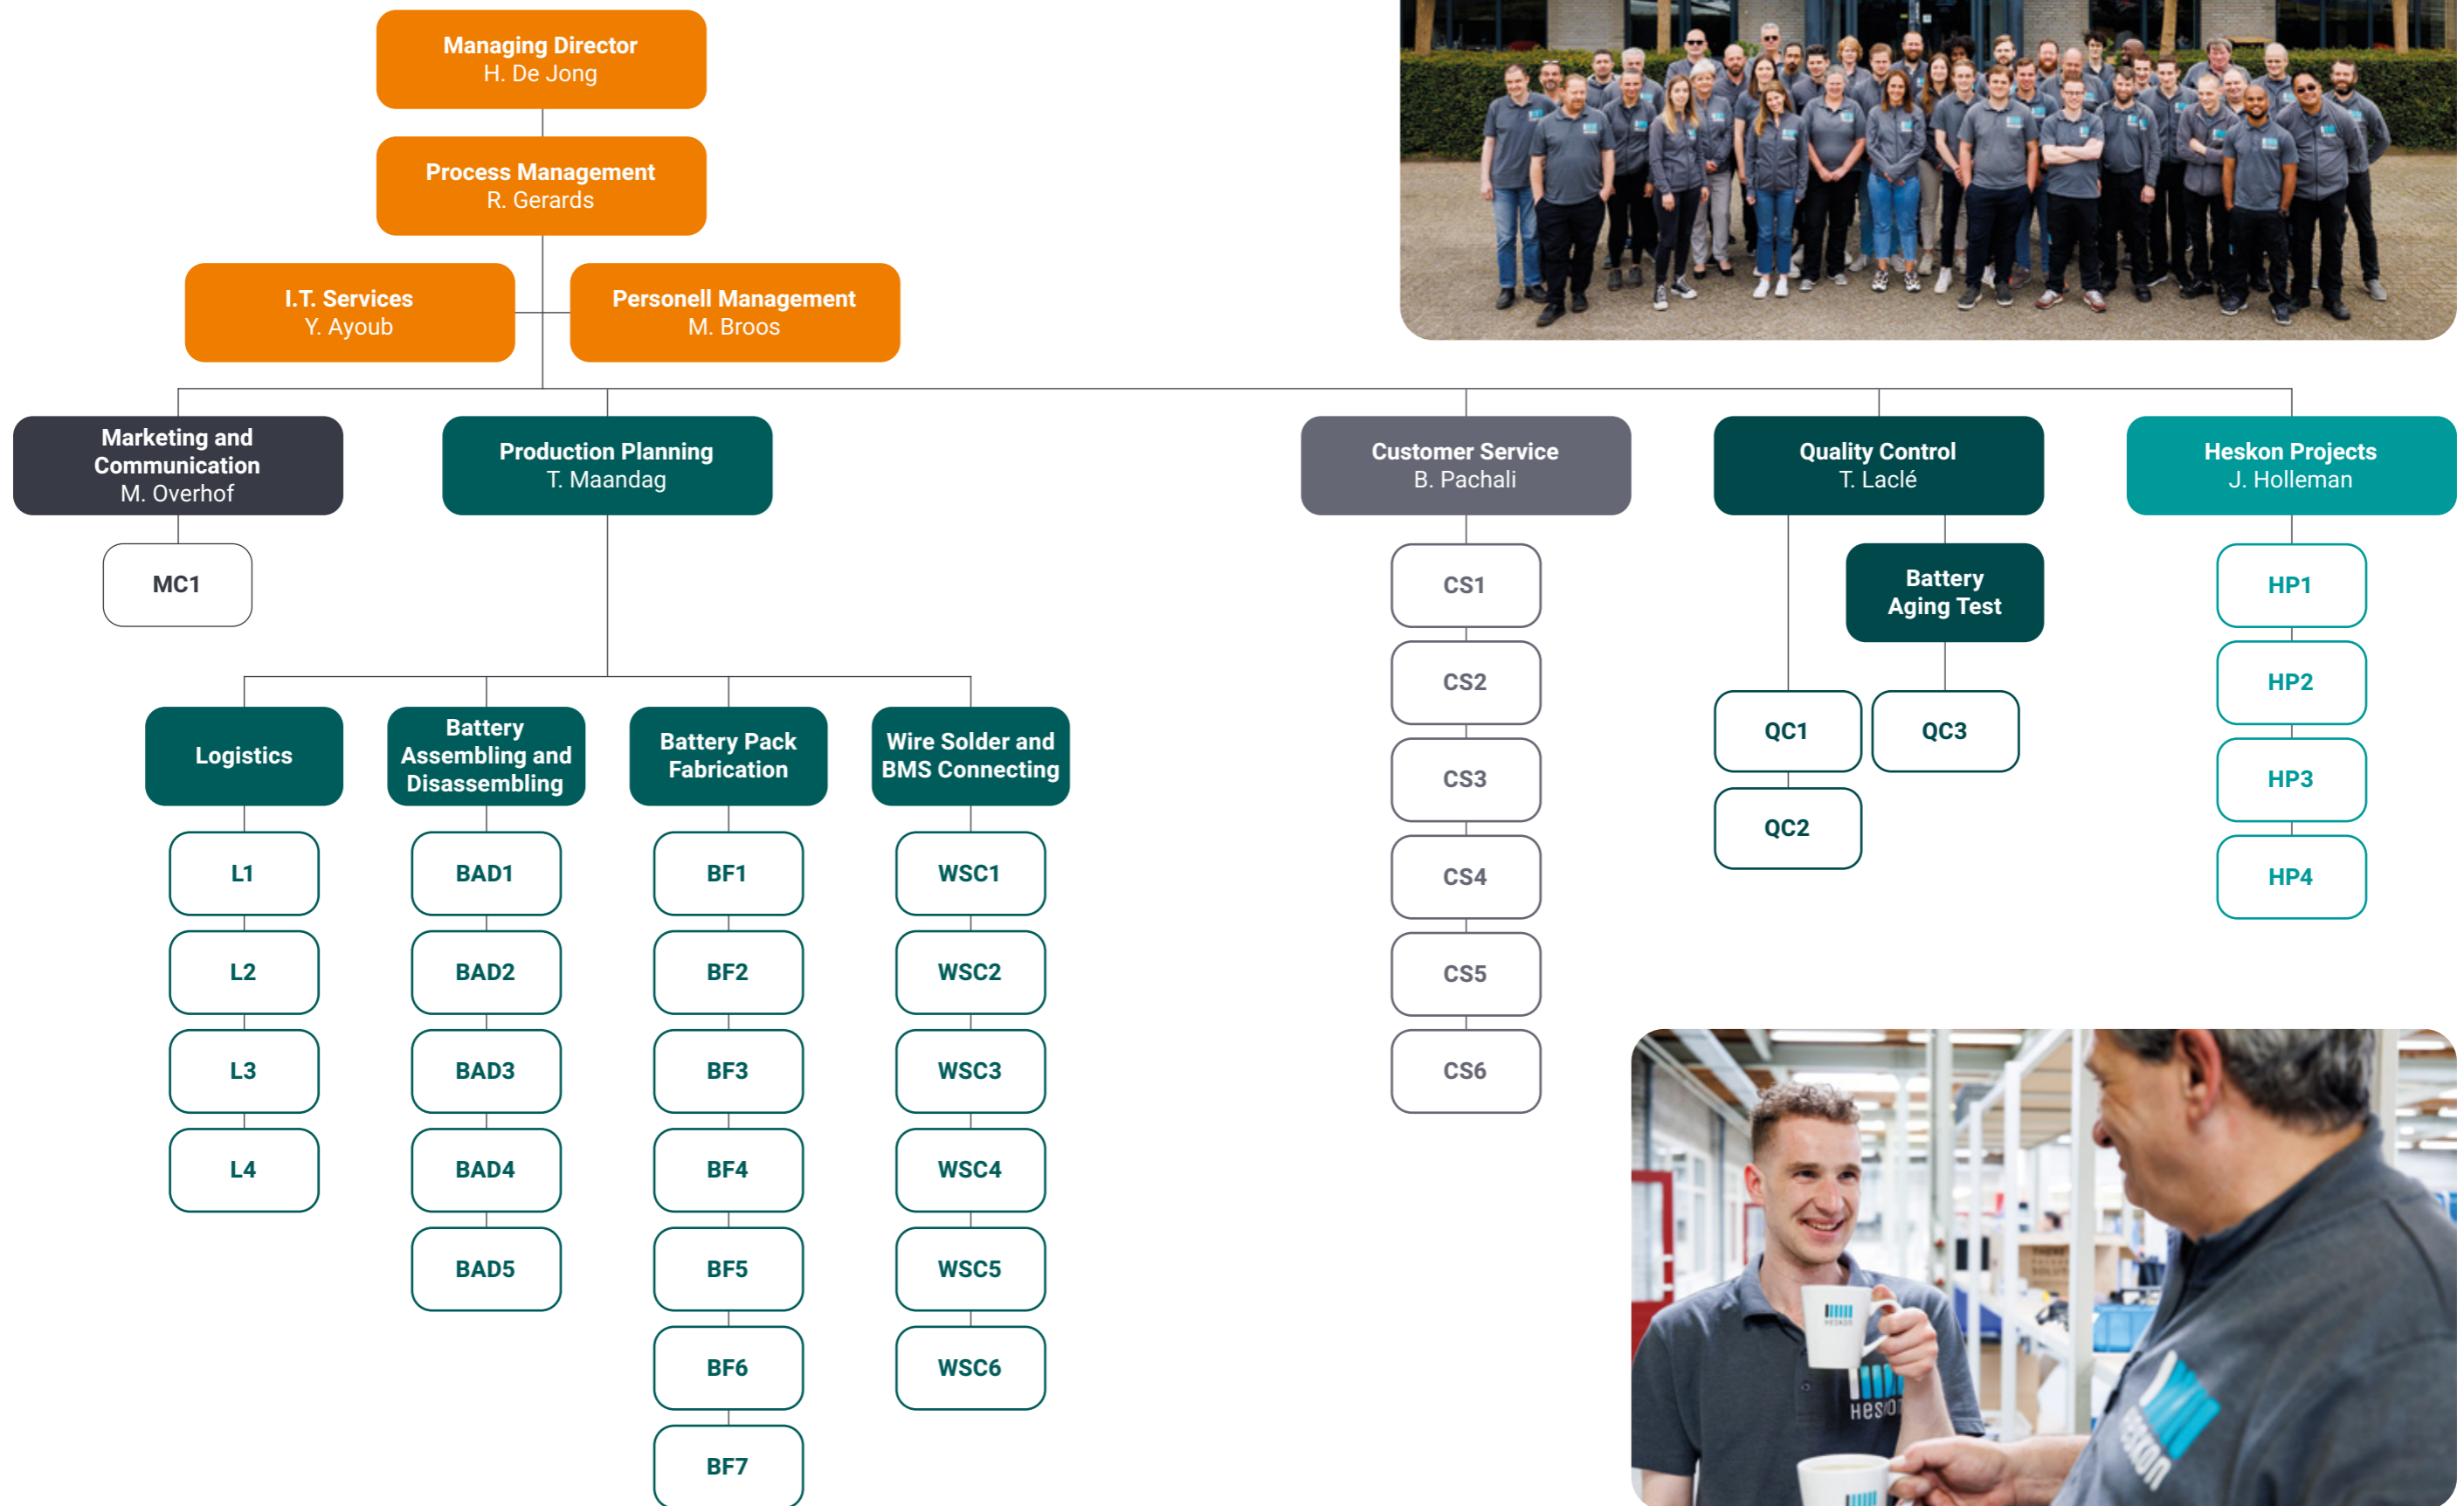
Managing Director
H. De Jong

Process Management
R. Gerards

I.T. Services
Y. Ayoub

Personell Management
M. Broos

Marketing and Communication
M. Overhof

MC1

Production Planning
T. Maandag

Logistics

L1

L2

L3

L4

Battery Assembling and Disassembling

BAD1

BAD2

BAD3

BAD4

BAD5

Battery Pack Fabrication

BF1

BF2

BF3

BF4

BF5

BF6

BF7

Wire Solder and BMS Connecting

WSC1

WSC2

WSC3

WSC4

WSC5

WSC6

Customer Service
B. Pachali

CS1

CS2

CS3

CS4

CS5

CS6

Quality Control
T. Laclé

Battery Aging Test

QC1

QC3

QC2

Heskon Projects
J. Holleman

HP1

HP2

HP3

HP4

HESKON

HESKON